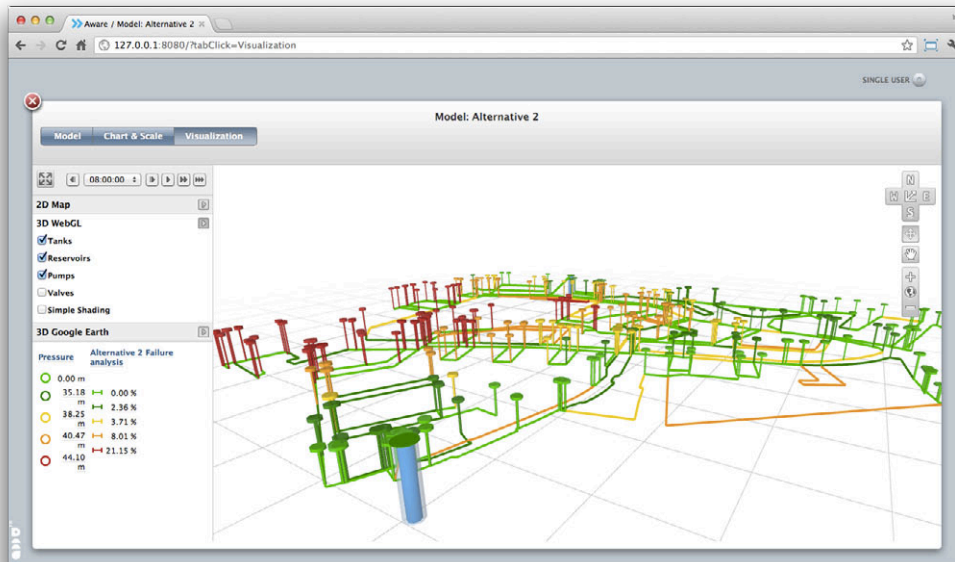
Aware / Model: Alternative 2

127.0.0.1:8080/?tabClick=Visualization

SINGLE USER

Model: Alternative 2

Model | Chart & Scale | Visualization

08:00:00

2D Map

3D WebGL

Tanks

Reservoirs

Pumps

Valves

Simple Shading

3D Google Earth

Pressure

Alternative 2 Failure analysis

| Pressure | Alternative 2 Failure analysis |
|---|---|
| 0.00 m | |
| 35.18 m | 0.00 % |
| 38.25 m | 2.36 % |
| 40.47 m | 3.71 % |
| 44.10 m | 8.01 % |
| | 21.15 % |

N
W E
S